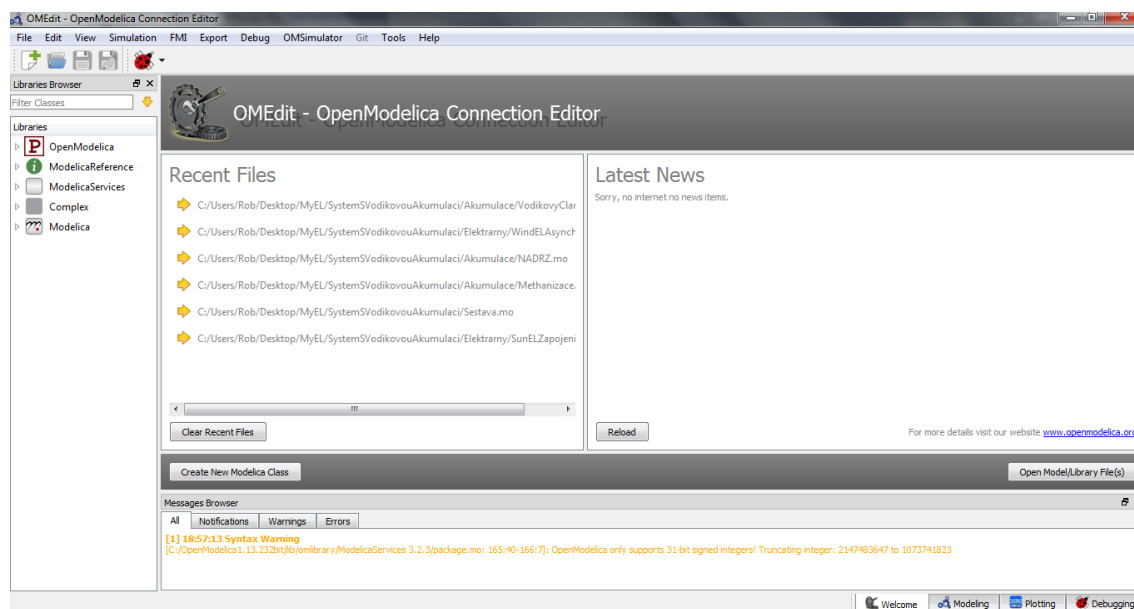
OMEdit - OpenModelica Connection Editor

File Edit View Simulation FMI Export Debug OMSimulator Git Tools Help

Libraries Browser

Filter Classes

Libraries

OpenModelica
ModelicaReference
ModelicaServices
Complex
Modelica

OMEdit - OpenModelica Connection Editor

Recent Files

C:/Users/Rob/Desktop/MyEL/SystemSVodikovouAkumulaci/Akumulace/VodikovyCla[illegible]
C:/Users/Rob/Desktop/MyEL/SystemSVodikovouAkumulaci/Elektrarny/WindELAsync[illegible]
C:/Users/Rob/Desktop/MyEL/SystemSVodikovouAkumulaci/Akumulace/NADRZ.mo
C:/Users/Rob/Desktop/MyEL/SystemSVodikovouAkumulaci/Akumulace/Methanizace.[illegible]
C:/Users/Rob/Desktop/MyEL/SystemSVodikovouAkumulaci/Sestava.mo
C:/Users/Rob/Desktop/MyEL/SystemSVodikovouAkumulaci/Elektrarny/SunELZapojeni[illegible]

Clear Recent Files

Latest News

Sorry, no internet no news items.

Reload

For more details visit our website www.openmodelica.or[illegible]

Create New Modelica Class

Open Model/Library File(s)

Messages Browser

All Notifications Warnings Errors

[1] 18:57:13 Syntax Warning
[C:/OpenModelica1.13.232bit/lib/omlibrary/ModelicaServices 3.2.3/package.mo: 165:40-166:7]: OpenModelica only supports 31-bit signed integers! Truncating integer: 2147483647 to 1073741823

Welcome Modeling Plotting Debugging